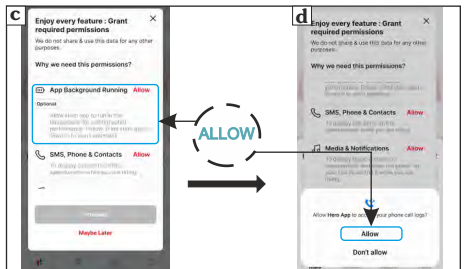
c

Enjoy every feature : Grant required permissions

×

We do not share & use this data for any other purposes.

Why we need this permissions?

App Background Running Allow

Optional

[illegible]

SMS, Phone & Contacts Allow

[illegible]

Maybe Later

ALLOW

d

Enjoy every feature : Grant required permissions

×

We do not share & use this data for any other purposes.

Why we need this permissions?

SMS, Phone & Contacts Allow

Media & Notifications Allow

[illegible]

Allow Hero App to ac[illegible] your phone call logs?

Allow

Don't allow